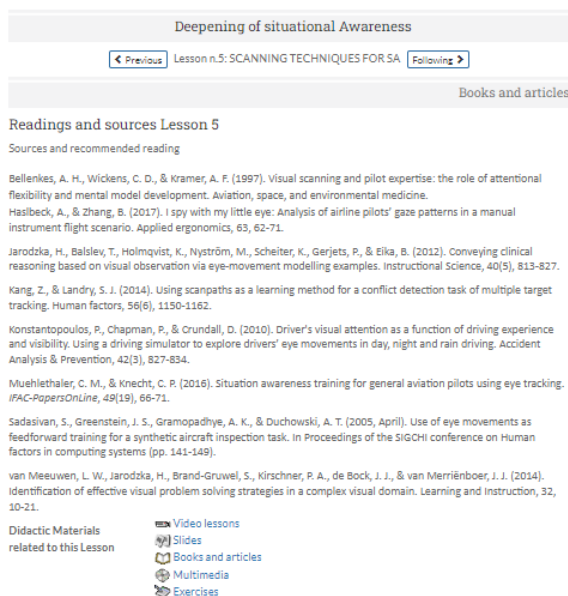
Deepening of situational Awareness

< Previous Lesson n.5: SCANNING TECHNIQUES FOR SA Following >

Books and articles

Readings and sources Lesson 5

Sources and recommended reading

Bellenkes, A. H., Wickens, C. D., & Kramer, A. F. (1997). Visual scanning and pilot expertise: the role of attentional flexibility and mental model development. Aviation, space, and environmental medicine.
Haslbeck, A., & Zhang, B. (2017). I spy with my little eye: Analysis of airline pilots' gaze patterns in a manual instrument flight scenario. Applied ergonomics, 63, 62-71.

Jarodzka, H., Balslev, T., Holmqvist, K., Nyström, M., Scheiter, K., Gerjets, P., & Eika, B. (2012). Conveying clinical reasoning based on visual observation via eye-movement modelling examples. Instructional Science, 40(5), 813-827.

Kang, Z., & Landry, S. J. (2014). Using scanpaths as a learning method for a conflict detection task of multiple target tracking. Human factors, 56(6), 1150-1162.

Konstantopoulos, P., Chapman, P., & Crundall, D. (2010). Driver's visual attention as a function of driving experience and visibility. Using a driving simulator to explore drivers' eye movements in day, night and rain driving. Accident Analysis & Prevention, 42(3), 827-834.

Muehlethaler, C. M., & Knecht, C. P. (2016). Situation awareness training for general aviation pilots using eye tracking. IFAC-PapersOnLine, 49(19), 66-71.

Sadasivan, S., Greenstein, J. S., Gramopadhye, A. K., & Duchowski, A. T. (2005, April). Use of eye movements as feedforward training for a synthetic aircraft inspection task. In Proceedings of the SIGCHI conference on Human factors in computing systems (pp. 141-149).

van Meeuwen, L. W., Jarodzka, H., Brand-Gruwel, S., Kirschner, P. A., de Bock, J. J., & van Merriënboer, J. J. (2014). Identification of effective visual problem solving strategies in a complex visual domain. Learning and Instruction, 32, 10-21.

Didactic Materials related to this Lesson

Video lessons
Slides
Books and articles
Multimedia
Exercises